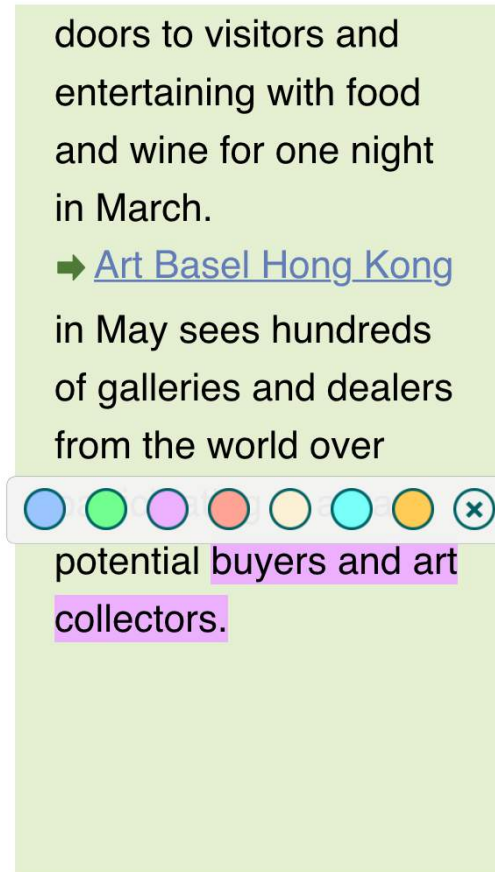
doors to visitors and entertaining with food and wine for one night in March.

➡ Art Basel Hong Kong

in May sees hundreds of galleries and dealers from the world over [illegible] potential buyers and art collectors.